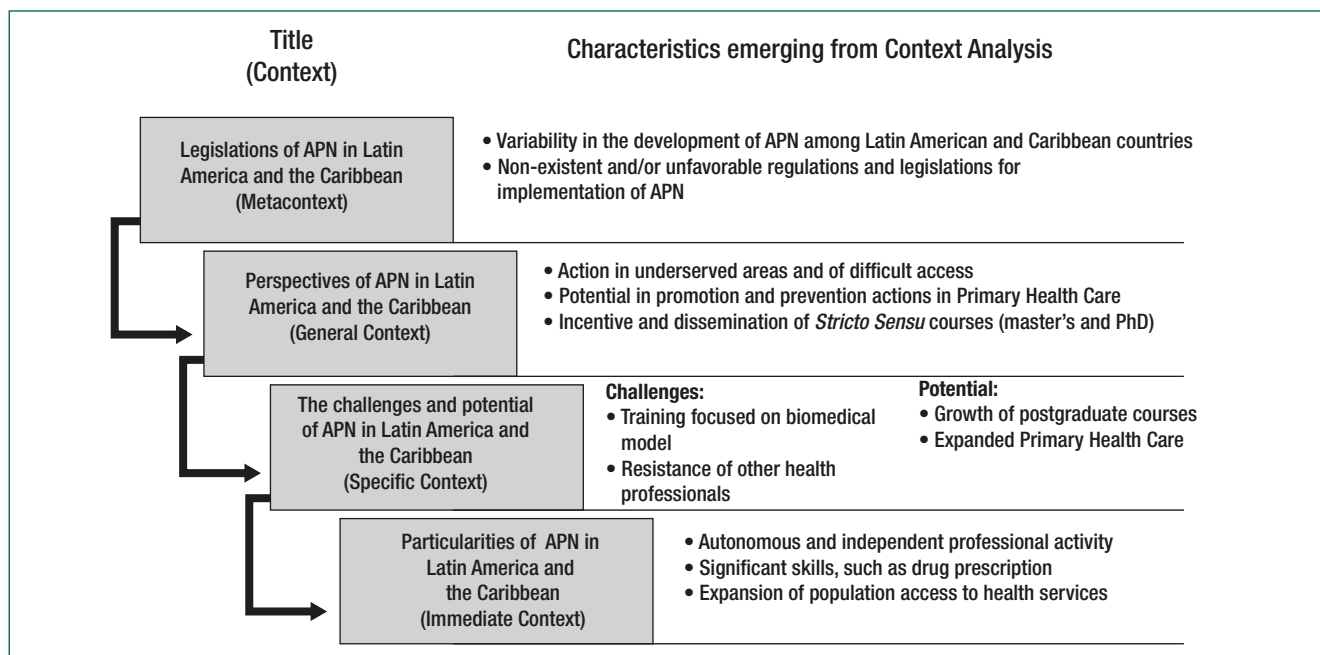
Title
(Context)

Characteristics emerging from Context Analysis

Legislations of APN in Latin America and the Caribbean
(Metacontext)

• Variability in the development of APN among Latin American and Caribbean countries
• Non-existent and/or unfavorable regulations and legislations for implementation of APN

Perspectives of APN in Latin America and the Caribbean
(General Context)

• Action in underserved areas and of difficult access
• Potential in promotion and prevention actions in Primary Health Care
• Incentive and dissemination of *Stricto Sensu* courses (master's and PhD)

The challenges and potential of APN in Latin America and the Caribbean
(Specific Context)

**Challenges:**
• Training focused on biomedical model
• Resistance of other health professionals

**Potential:**
• Growth of postgraduate courses
• Expanded Primary Health Care

Particularities of APN in Latin America and the Caribbean
(Immediate Context)

• Autonomous and independent professional activity
• Significant skills, such as drug prescription
• Expansion of population access to health services